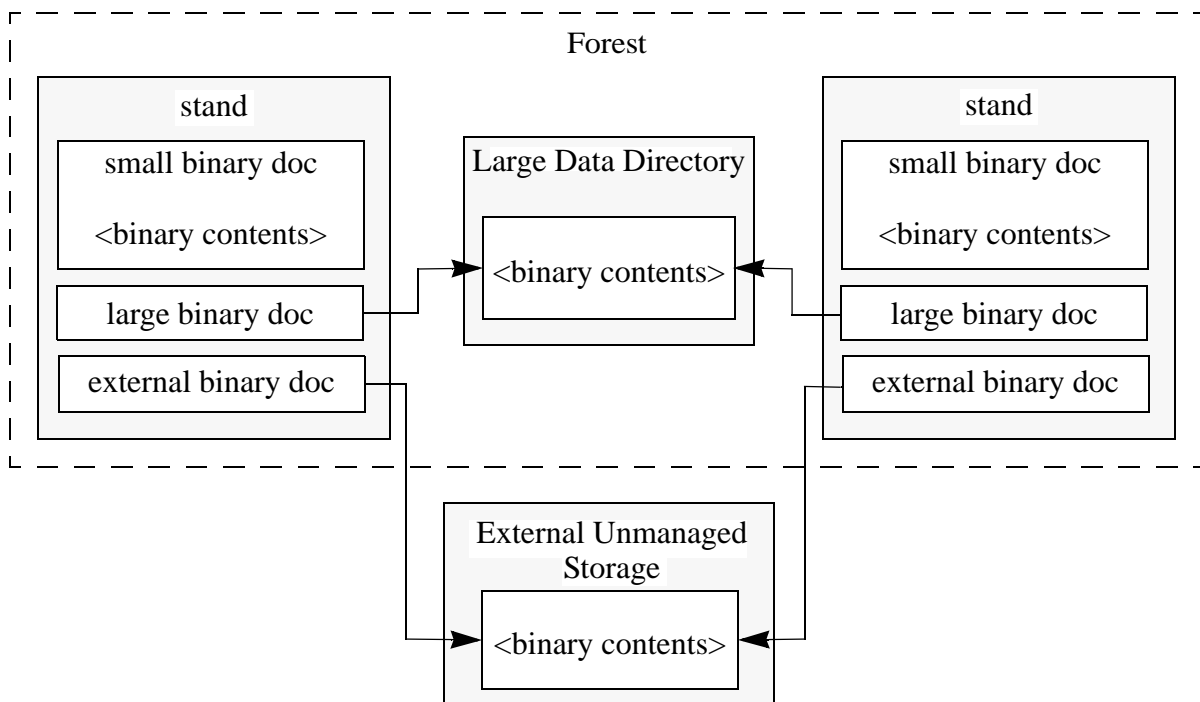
Forest

stand

small binary doc

<binary contents>

large binary doc

external binary doc

Large Data Directory

<binary contents>

stand

small binary doc

<binary contents>

large binary doc

external binary doc

External Unmanaged Storage

<binary contents>